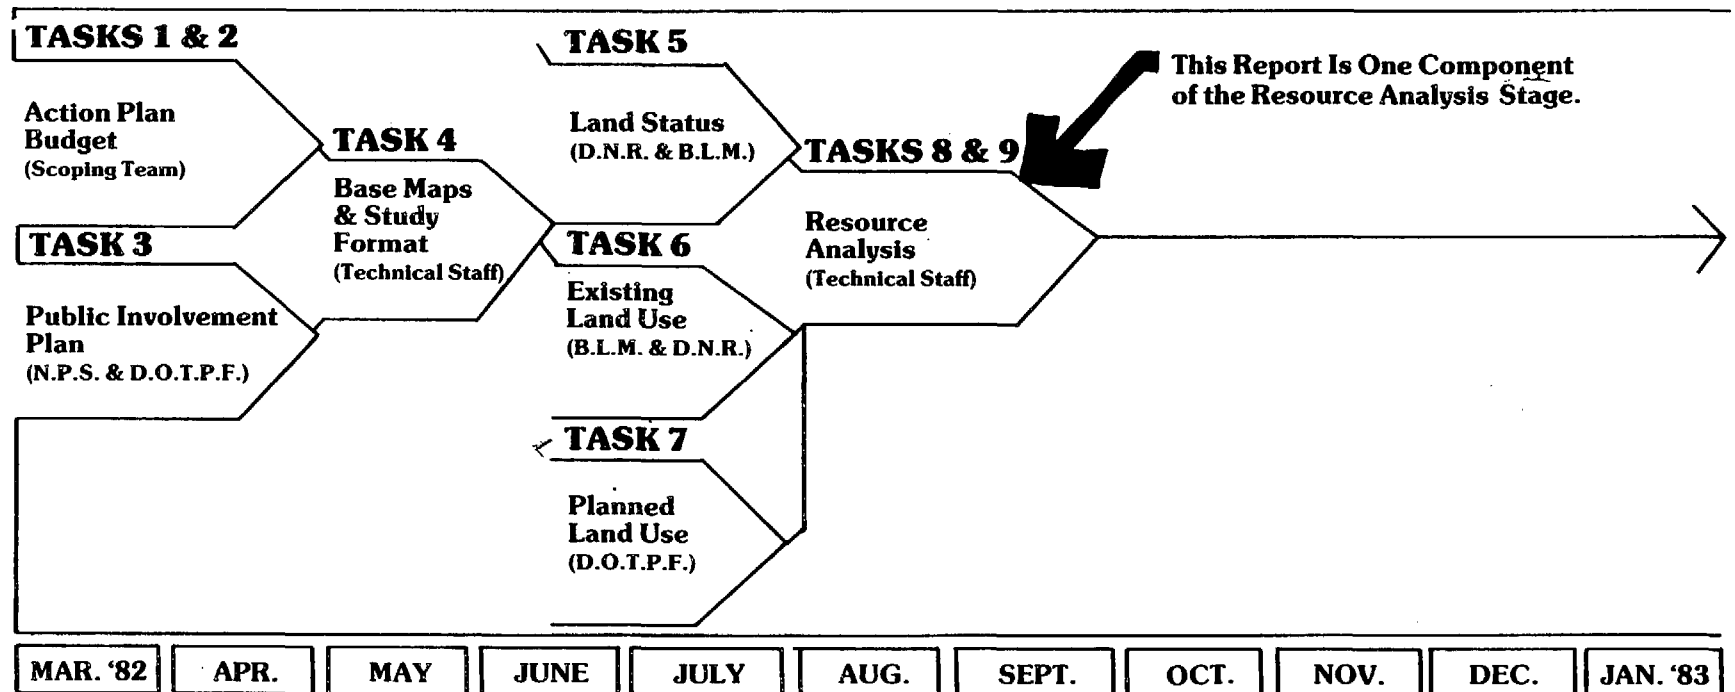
TASKS 1 & 2

Action Plan Budget
(Scoping Team)

TASK 3

Public Involvement Plan
(N.P.S. & D.O.T.P.F.)

TASK 4

Base Maps & Study Format
(Technical Staff)

TASK 5

Land Status
(D.N.R. & B.L.M.)

TASK 6

Existing Land Use
(B.L.M. & D.N.R.)

TASK 7

Planned Land Use
(D.O.T.P.F.)

TASKS 8 & 9

Resource Analysis
(Technical Staff)

This Report Is One Component of the Resource Analysis Stage.

| MAR. '82 | APR. | MAY | JUNE | JULY | AUG. | SEPT. | OCT. | NOV. | DEC. | JAN. '83 |